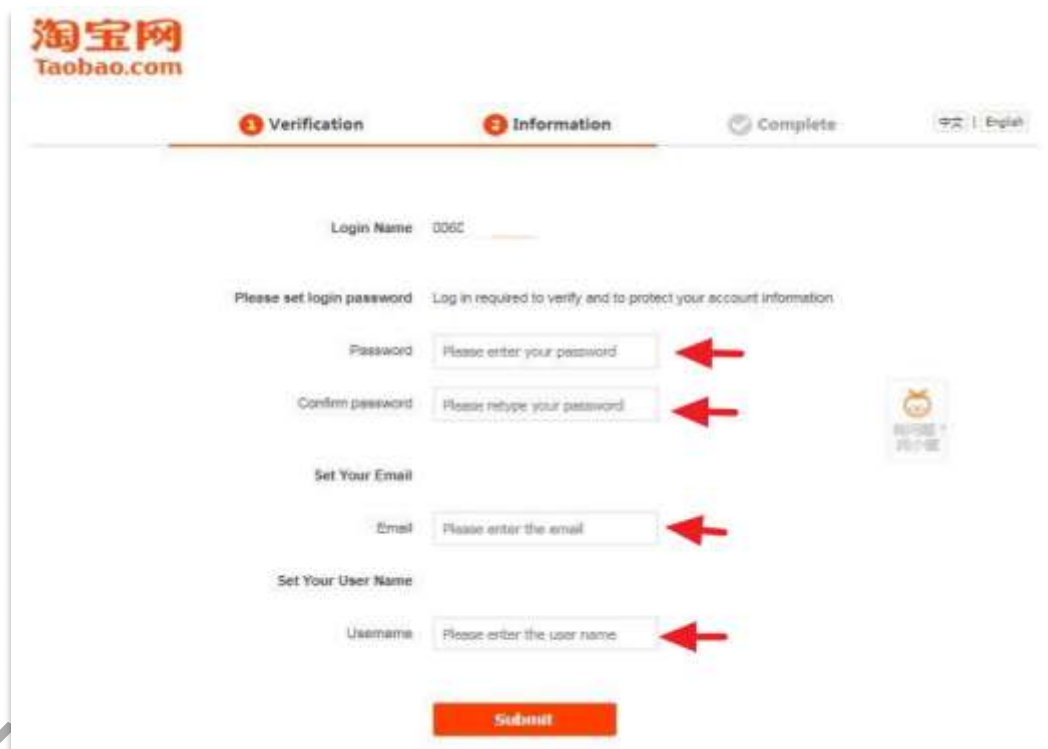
淘宝网
Taobao.com

1 Verification
2 Information
Complete

中文 | English

Login Name 006C

Please set login password Log in required to verify and to protect your account information

Password Please enter your password

Confirm password Please retype your password

Set Your Email

Email Please enter the email

Set Your User Name

Username Please enter the user name

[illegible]

Submit